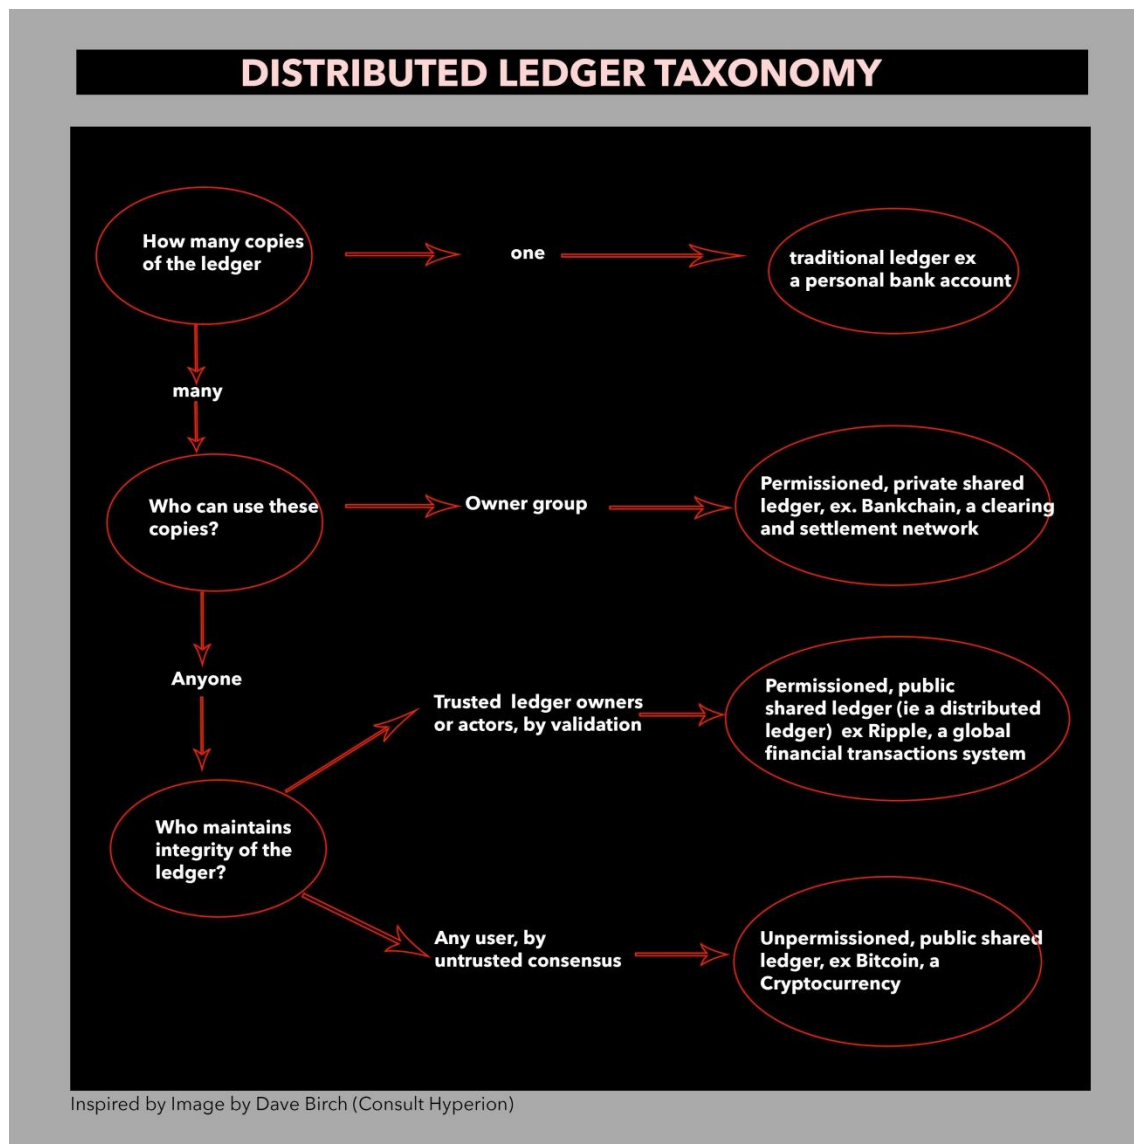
DISTRIBUTED LEDGER TAXONOMY

How many copies of the ledger

one

traditional ledger ex a personal bank account

many

Who can use these copies?

Owner group

Permissioned, private shared ledger, ex. Bankchain, a clearing and settlement network

Anyone

Trusted ledger owners or actors, by validation

Permissioned, public shared ledger (ie a distributed ledger) ex Ripple, a global financial transactions system

Who maintains integrity of the ledger?

Any user, by untrusted consensus

Unpermissioned, public shared ledger, ex Bitcoin, a Cryptocurrency

Inspired by Image by Dave Birch (Consult Hyperion)